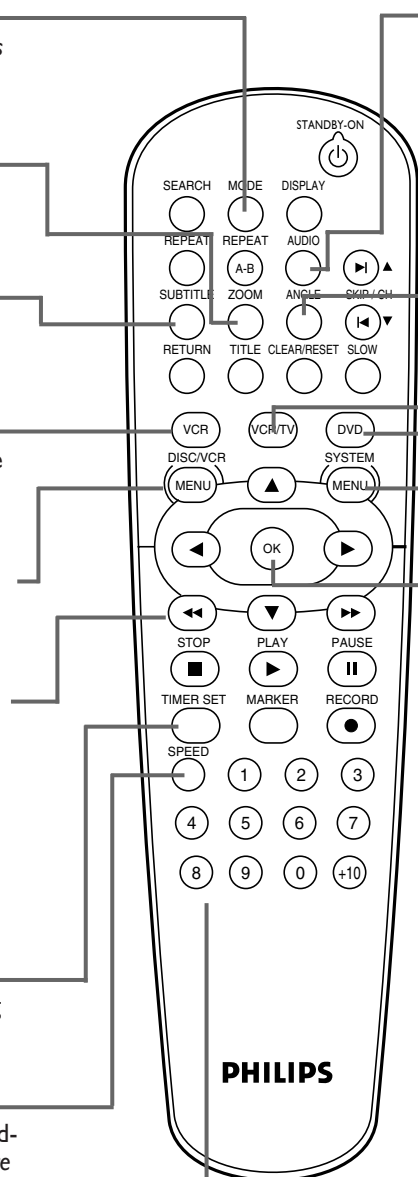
s

e

S

d-
e

STANDBY-ON

SEARCH MODE DISPLAY

REPEAT REPEAT AUDIO

A-B

SUBTITLE ZOOM ANGLE SKIP / CH

RETURN TITLE CLEAR/RESET SLOW

VCR VCR/TV DVD

DISC/VCR SYSTEM

MENU MENU

OK

STOP PLAY PAUSE

TIMER SET MARKER RECORD

SPEED

1 2 3

4 5 6 7

8 9 0 +10

PHILIPS